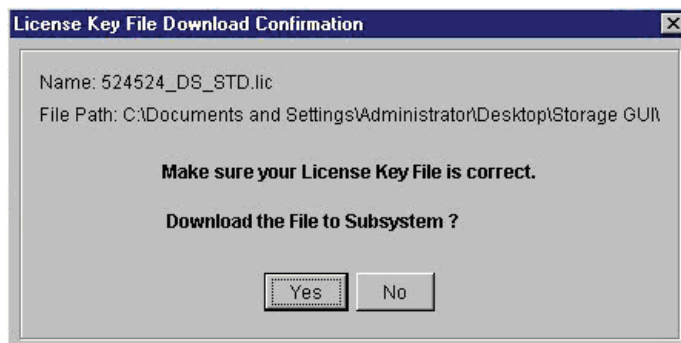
License Key File Download Confirmation

Name: 524524_DS_STD.lic

File Path: C:\Documents and Settings\Administrator\Desktop\Storage GUI\

Make sure your License Key File is correct.

Download the File to Subsystem ?

Yes No